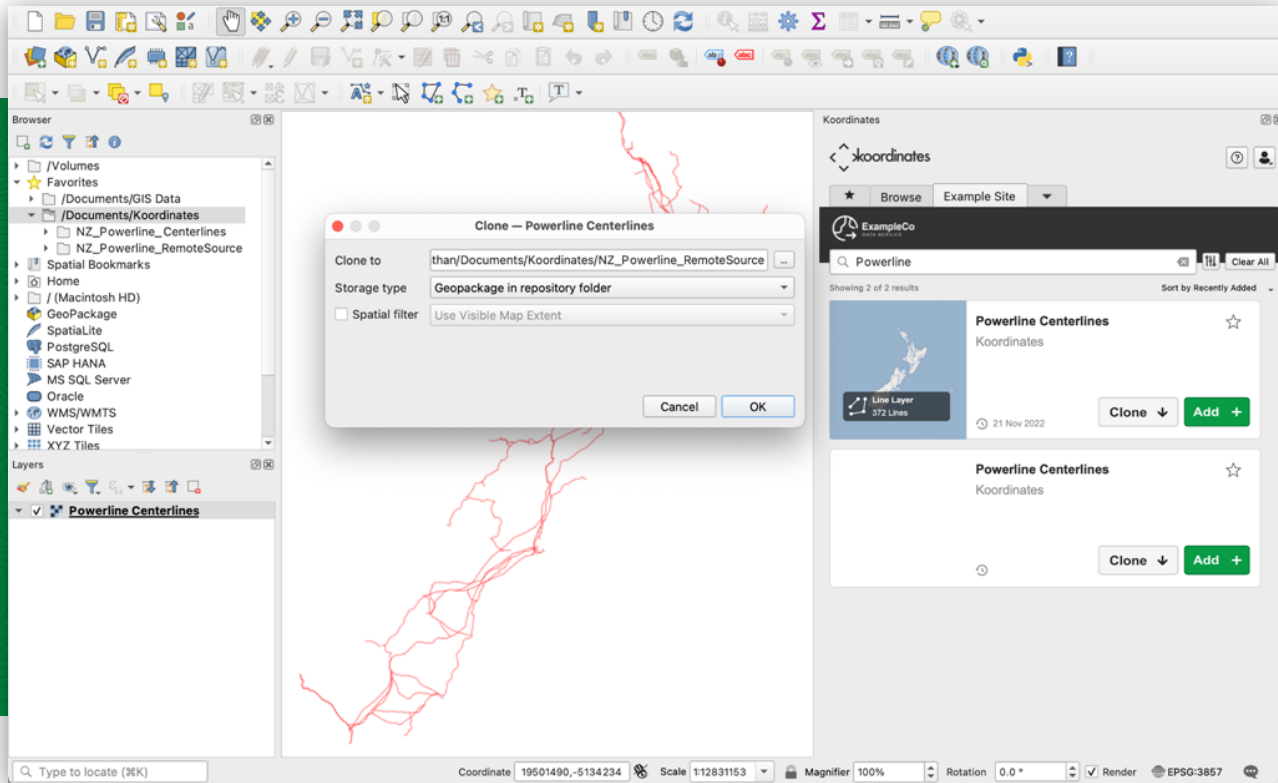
Browser

/Volumes
Favorites
/Documents/GIS Data
/Documents/Koordinates
NZ_Powerline_Centerlines
NZ_Powerline_RemoteSource
Spatial Bookmarks
Home
/ (Macintosh HD)
GeoPackage
SpatiaLite
PostgreSQL
SAP HANA
MS SQL Server
Oracle
WMS/WMTS
Vector Tiles
XYZ Tiles

Layers

Powerline Centerlines

Clone — Powerline Centerlines

Clone to | than/Documents/Koordinates/NZ_Powerline_RemoteSource | ...
Storage type | Geopackage in repository folder
Spatial filter | Use Visible Map Extent

Cancel
OK

Koordinates

koordinates

★ Browse Example Site

ExampleCo
data service

Powerline
Clear All

Showing 2 of 2 results
Sort by Recently Added

Line Layer
372 Lines

Powerline Centerlines
Koordinates
21 Nov 2022
Clone
Add +

Powerline Centerlines
Koordinates
Clone
Add +

Type to locate (⌘K)
Coordinate 19501490,-5134234
Scale 1:12831153
Magnifier 100%
Rotation 0.0 °
Render
EPSG:3857